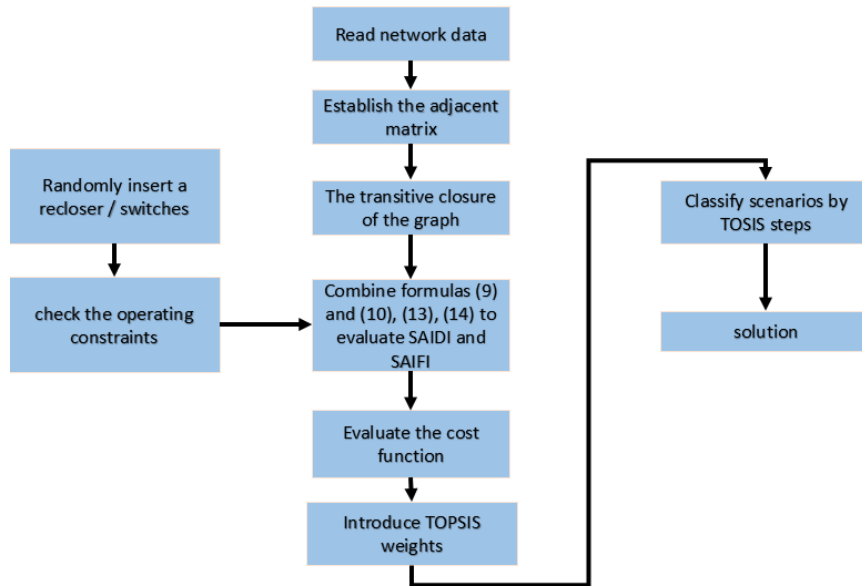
Read network data

Establish the adjacent matrix

The transitive closure of the graph

Combine formulas (9) and (10), (13), (14) to evaluate SAIDI and SAIFI

Evaluate the cost function

Introduce TOPSIS weights

Randomly insert a recloser / switches

check the operating constraints

Classify scenarios by TOSIS steps

solution